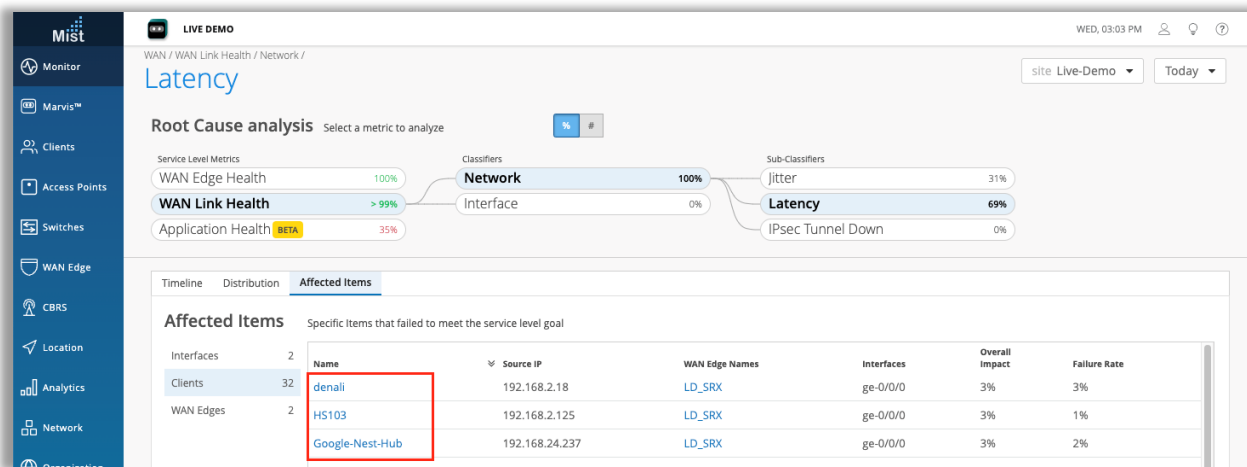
Mist

Monitor
Marvis™
Clients
Access Points
Switches
WAN Edge
CBRS
Location
Analytics
Network

LIVE DEMO

WED, 03:03 PM

WAN / WAN Link Health / Network /

Latency

site Live-Demo
Today

Root Cause analysis Select a metric to analyze

% #

Service Level Metrics
WAN Edge Health 100%
WAN Link Health > 99%
Application Health BETA 35%

Classifiers
Network 100%
Interface 0%

Sub-Classifiers
Jitter 31%
Latency 69%
IPsec Tunnel Down 0%

Timeline Distribution Affected Items

Affected Items Specific Items that failed to meet the service level goal

Interfaces 2
Clients 32
WAN Edges 2

| Name | Source IP | WAN Edge Names | Interfaces | Overall Impact | Failure Rate |
|---|---|---|---|---|---|
| denali | 192.168.2.18 | LD_SRX | ge-0/0/0 | 3% | 3% |
| HS103 | 192.168.2.125 | LD_SRX | ge-0/0/0 | 3% | 1% |
| Google-Nest-Hub | 192.168.24.237 | LD_SRX | ge-0/0/0 | 3% | 2% |